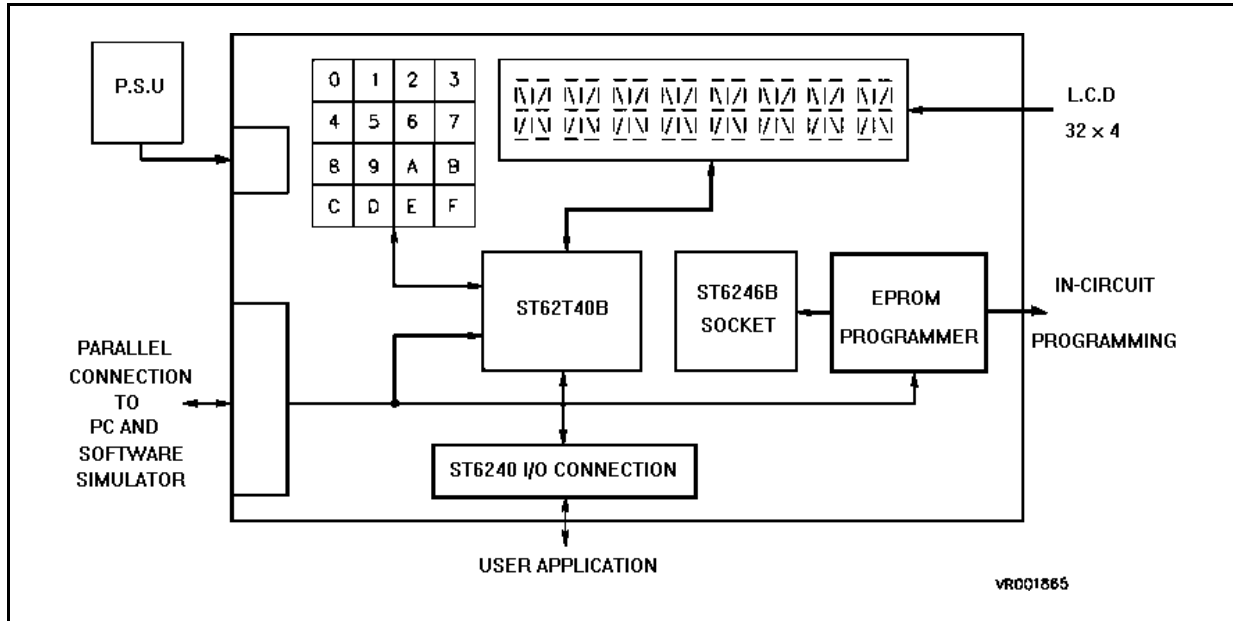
P.S.U

| 0 | 1 | 2 | 3 |
|---|---|---|---|
| 4 | 5 | 6 | 7 |
| 8 | 9 | A | B |
| C | D | E | F |

L.C.D
32 x 4

ST62T40B

ST6246B SOCKET

EPROM PROGRAMMER

IN-CIRCUIT PROGRAMMING

PARALLEL CONNECTION TO PC AND SOFTWARE SIMULATOR

ST6240 I/O CONNECTION

USER APPLICATION

VR001865